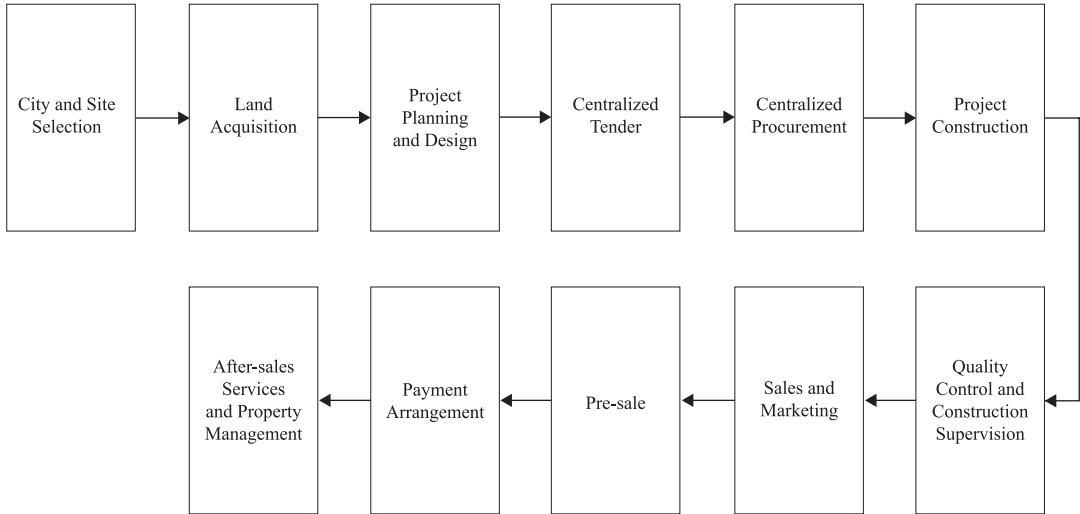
City and Site Selection

Land Acquisition

Project Planning and Design

Centralized Tender

Centralized Procurement

Project Construction

Quality Control and Construction Supervision

Sales and Marketing

Pre-sale

Payment Arrangement

After-sales Services and Property Management